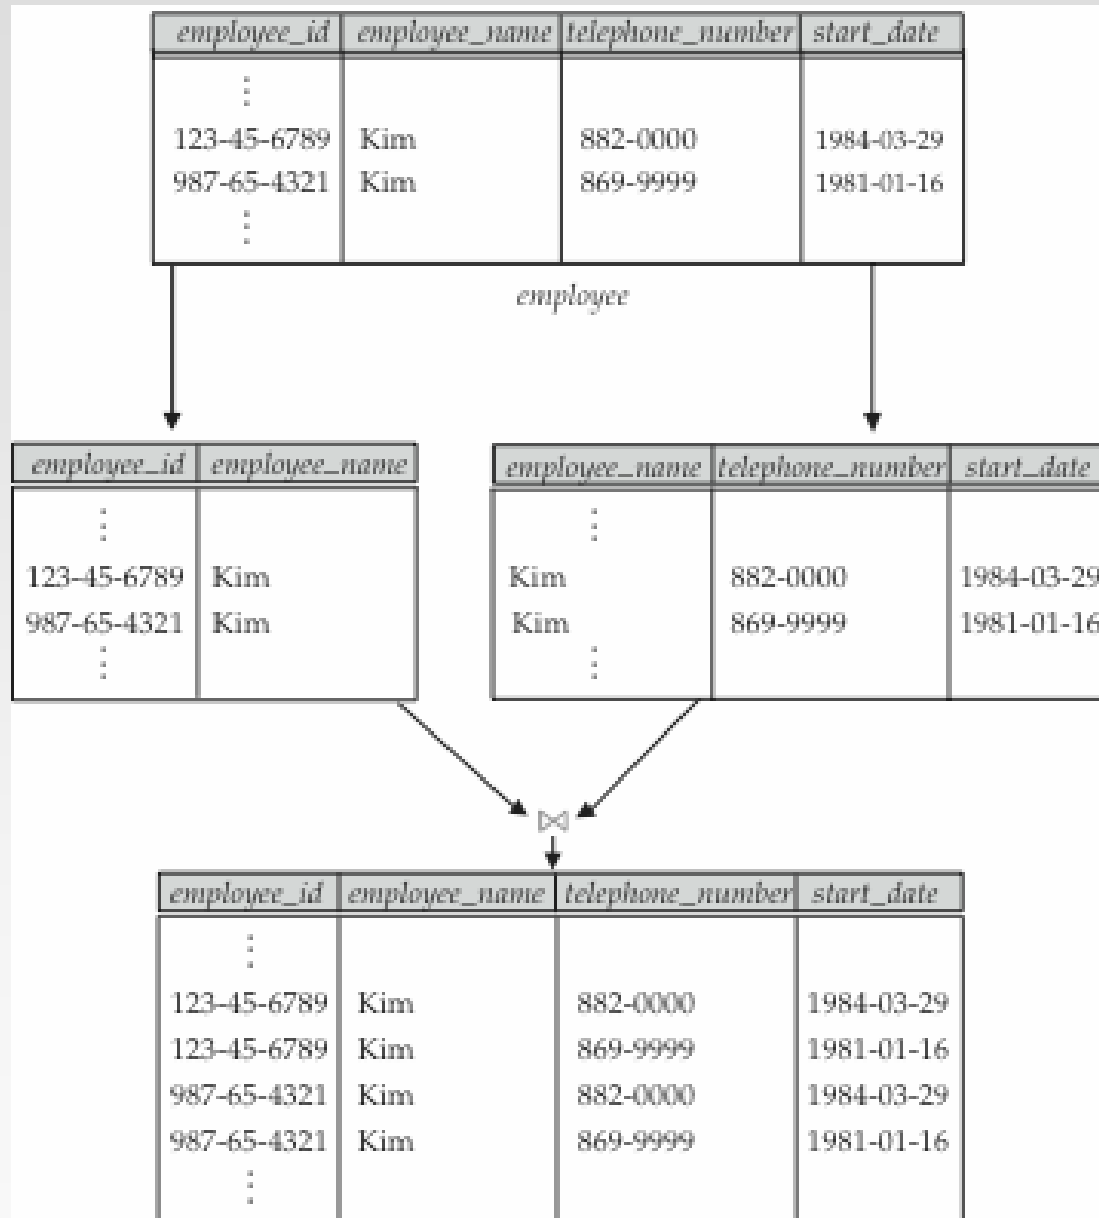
| employee_id | employee_name | telephone_number | start_date |
|---|---|---|---|
| ⋮ | | | |
| 123-45-6789 | Kim | 882-0000 | 1984-03-29 |
| 987-65-4321 | Kim | 869-9999 | 1981-01-16 |
| ⋮ | | | |

employee

| employee_id | employee_name |
|---|---|
| ⋮ | |
| 123-45-6789 | Kim |
| 987-65-4321 | Kim |
| ⋮ | |

| employee_name | telephone_number | start_date |
|---|---|---|
| ⋮ | | |
| Kim | 882-0000 | 1984-03-29 |
| Kim | 869-9999 | 1981-01-16 |
| ⋮ | | |

$\bowtie$

| employee_id | employee_name | telephone_number | start_date |
|---|---|---|---|
| ⋮ | | | |
| 123-45-6789 | Kim | 882-0000 | 1984-03-29 |
| 123-45-6789 | Kim | 869-9999 | 1981-01-16 |
| 987-65-4321 | Kim | 882-0000 | 1984-03-29 |
| 987-65-4321 | Kim | 869-9999 | 1981-01-16 |
| ⋮ | | | |